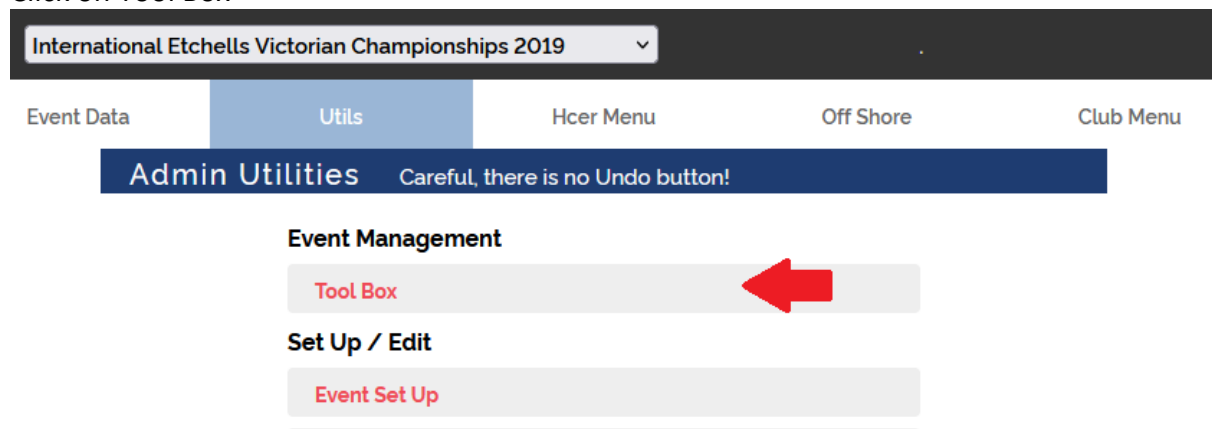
International Etchells Victorian Championships 2019

Event Data
Utils
Hcer Menu
Off Shore
Club Menu

Admin Utilities Careful, there is no Undo button!

Event Management

Tool Box

Set Up / Edit

Event Set Up